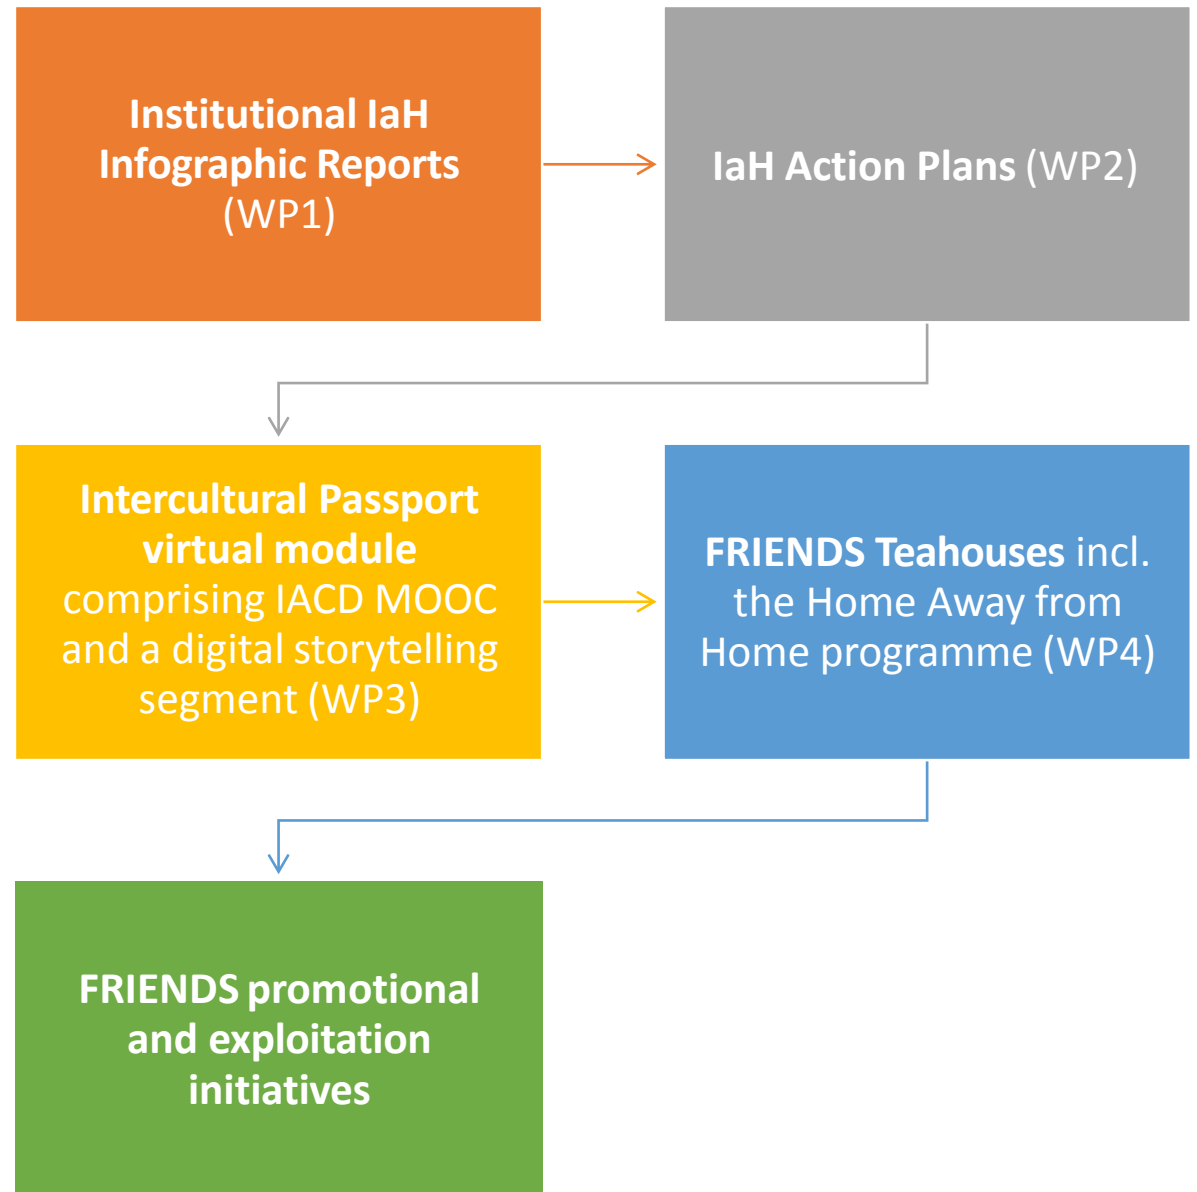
Institutional IaH Infographic Reports (WP1)

IaH Action Plans (WP2)

Intercultural Passport virtual module comprising IACD MOOC and a digital storytelling segment (WP3)

FRIENDS Teahouses incl. the Home Away from Home programme (WP4)

FRIENDS promotional and exploitation initiatives